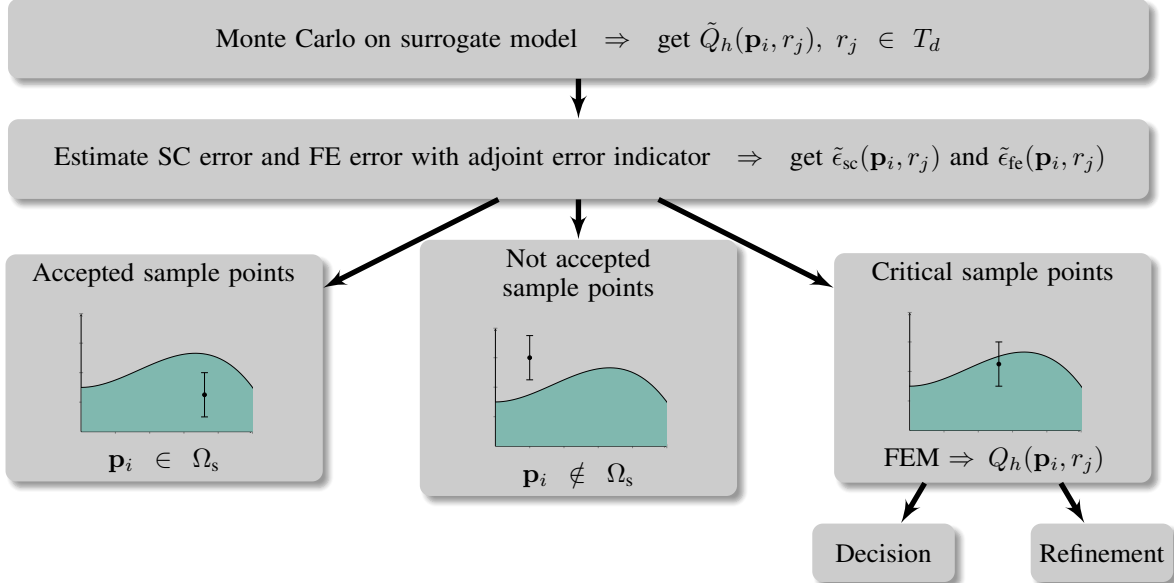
Monte Carlo on surrogate model $\Rightarrow$ get $\tilde{Q}_h(\mathbf{p}_i, r_j),\ r_j \in T_d$

Estimate SC error and FE error with adjoint error indicator $\Rightarrow$ get $\tilde{\epsilon}_{\text{sc}}(\mathbf{p}_i, r_j)$ and $\tilde{\epsilon}_{\text{fe}}(\mathbf{p}_i, r_j)$

Accepted sample points

$\mathbf{p}_i \in \Omega_{\text{s}}$

Not accepted sample points

$\mathbf{p}_i \notin \Omega_{\text{s}}$

Critical sample points

FEM $\Rightarrow Q_h(\mathbf{p}_i, r_j)$

Decision

Refinement